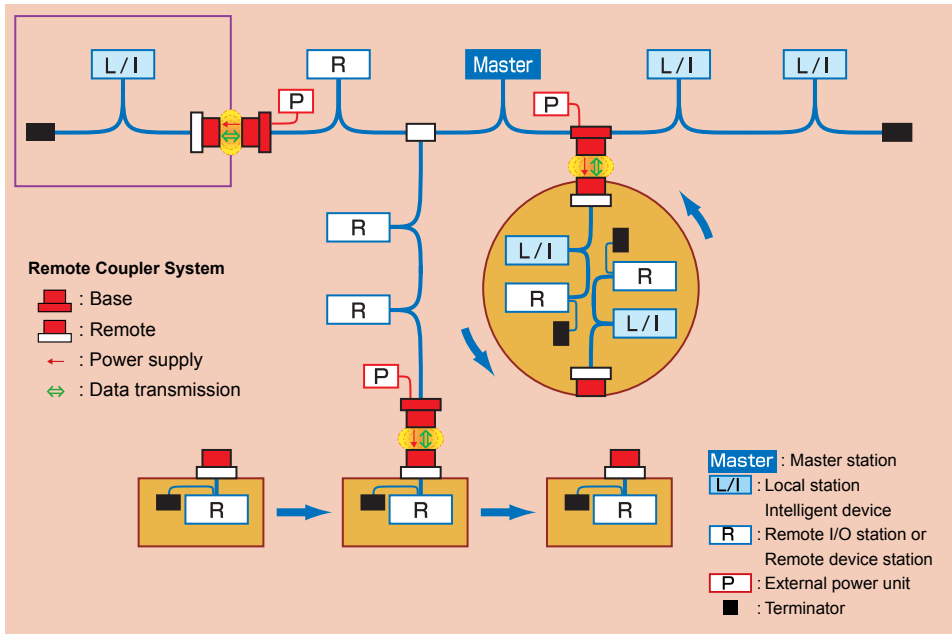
L/I

R

Master

L/I

L/I

P

P

R

R

L/I

R

R

L/I

P

R

R

R

Remote Coupler System
: Base
: Remote
← : Power supply
⇔ : Data transmission

Master : Master station
L/I : Local station
Intelligent device
R : Remote I/O station or
Remote device station
P : External power unit
: Terminator